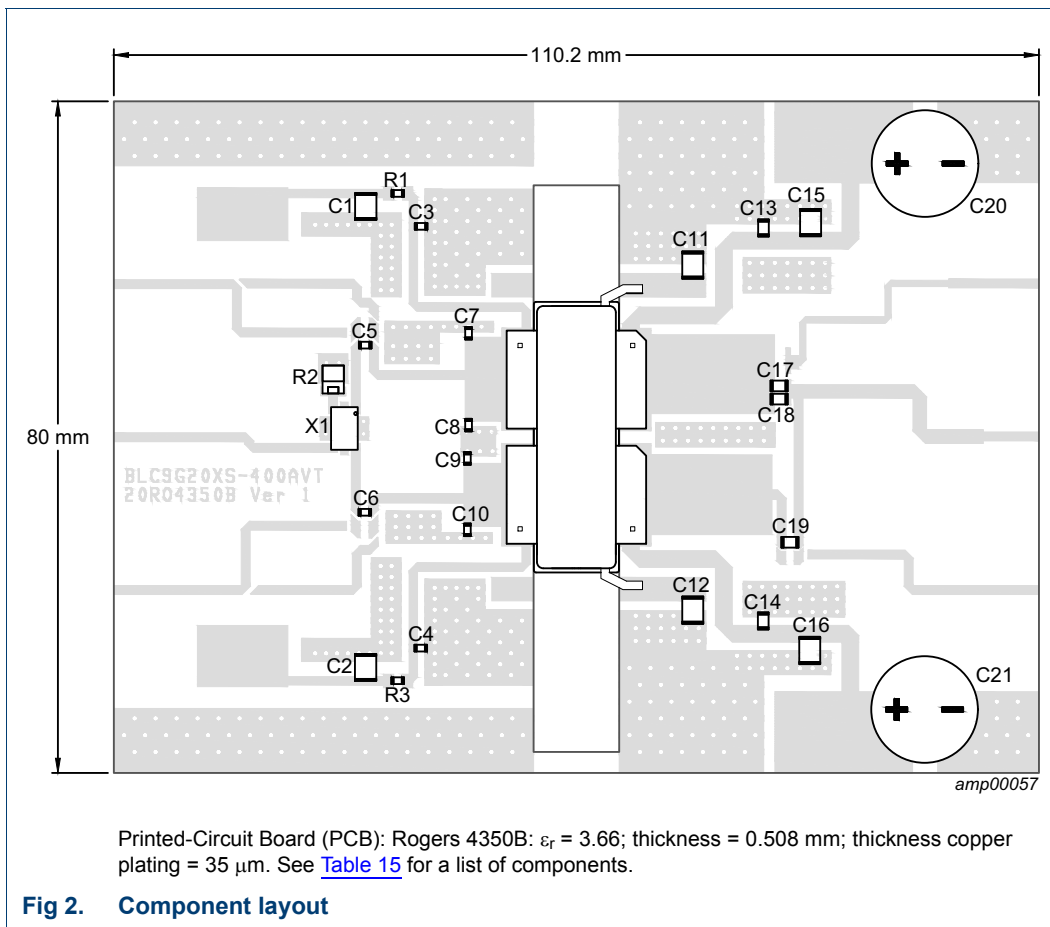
110.2 mm

80 mm

R1
C1
C3
C13
C15
C20
C11
C7
C5
R2
C17
C18
X1
C8
C9
BLC9G20XS-400AVT
20RO4350B Ver 1
C6
C10
C19
C12
C14
C16
C4
C2
R3
C21

amp00057

Printed-Circuit Board (PCB): Rogers 4350B: $\varepsilon_r$ = 3.66; thickness = 0.508 mm; thickness copper plating = 35 $\mu$m. See Table 15 for a list of components.

Fig 2. Component layout